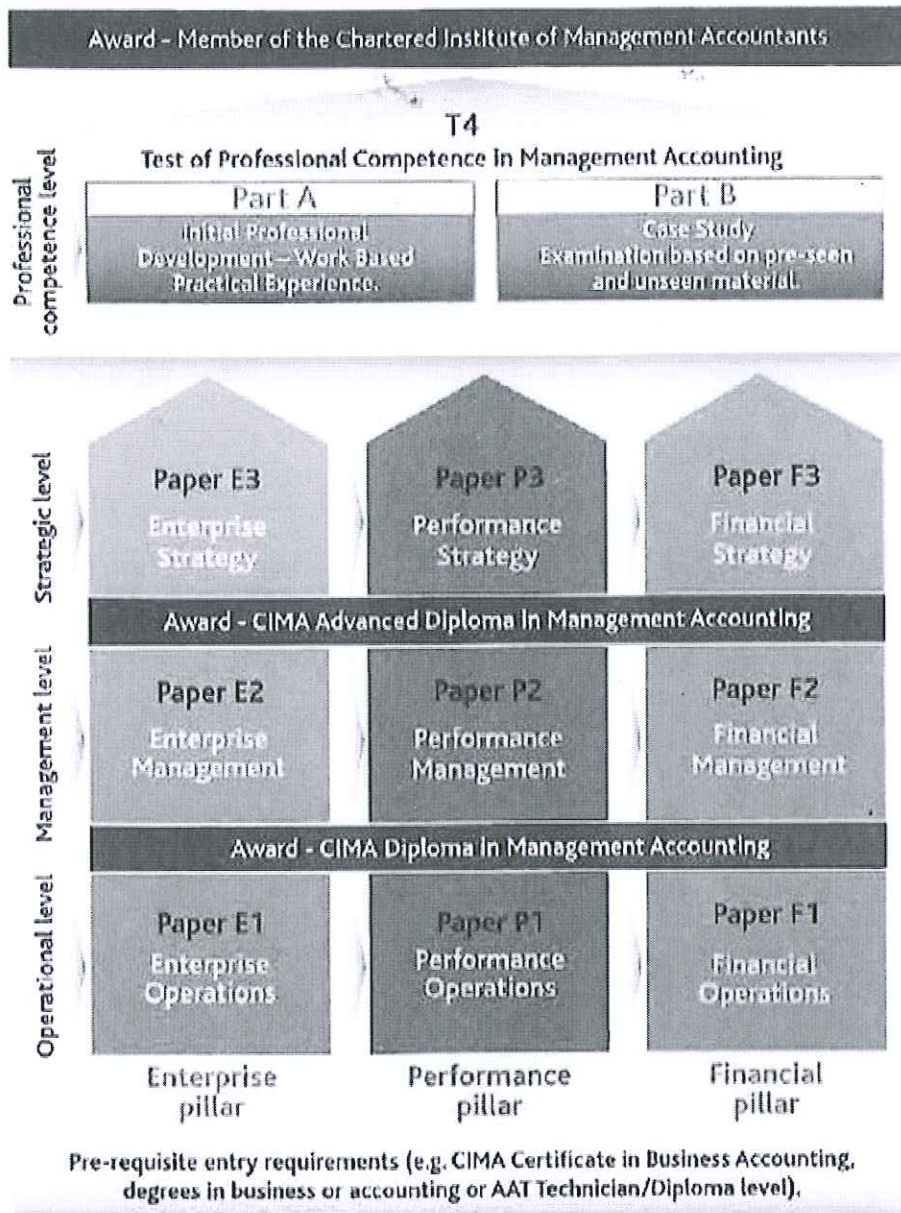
Award - Member of the Chartered Institute of Management Accountants

T4
Test of Professional Competence in Management Accounting

Professional competence level

Part A
Initial Professional Development – Work Based Practical Experience.

Part B
Case Study Examination based on pre-seen and unseen material.

Strategic level

Paper E3
Enterprise Strategy

Paper P3
Performance Strategy

Paper F3
Financial Strategy

Award - CIMA Advanced Diploma in Management Accounting

Management level

Paper E2
Enterprise Management

Paper P2
Performance Management

Paper F2
Financial Management

Award - CIMA Diploma in Management Accounting

Operational level

Paper E1
Enterprise Operations

Paper P1
Performance Operations

Paper F1
Financial Operations

Enterprise pillar

Performance pillar

Financial pillar

Pre-requisite entry requirements (e.g. CIMA Certificate in Business Accounting, degrees in business or accounting or AAT Technician/Diploma level).